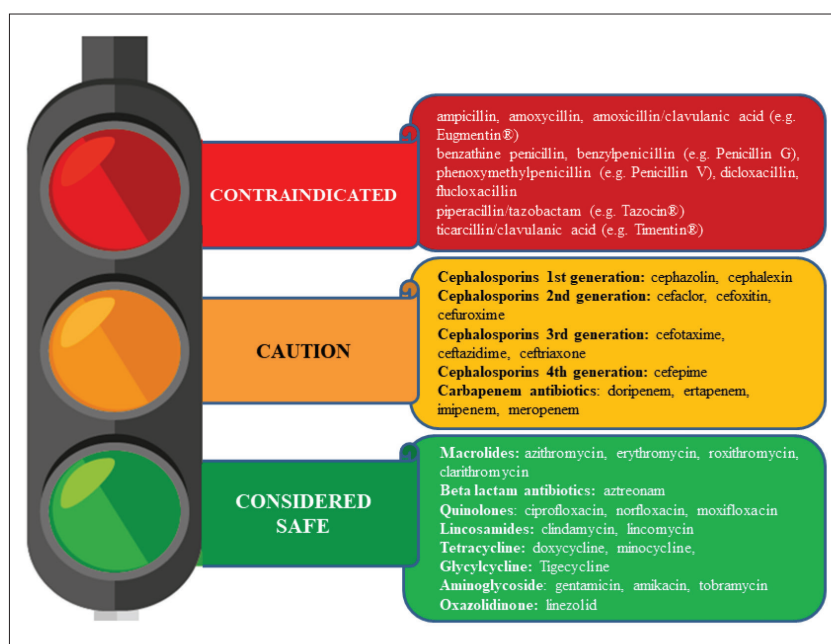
CONTRAINDICATED

ampicillin, amoxycillin, amoxicillin/clavulanic acid (e.g. Eugmentin®)
benzathine penicillin, benzylpenicillin (e.g. Penicillin G), phenoxymethylpenicillin (e.g. Penicillin V), dicloxacillin, flucloxacillin
piperacillin/tazobactam (e.g. Tazocin®)
ticarcillin/clavulanic acid (e.g. Timentin®)

CAUTION

Cephalosporins 1st generation: cephazolin, cephalexin
Cephalosporins 2nd generation: cefaclor, cefoxitin, cefuroxime
Cephalosporins 3rd generation: cefotaxime, ceftazidime, ceftriaxone
Cephalosporins 4th generation: cefepime
Carbapenem antibiotics: doripenem, ertapenem, imipenem, meropenem

CONSIDERED SAFE

Macrolides: azithromycin, erythromycin, roxithromycin, clarithromycin
Beta lactam antibiotics: aztreonam
Quinolones: ciprofloxacin, norfloxacin, moxifloxacin
Lincosamides: clindamycin, lincomycin
Tetracycline: doxycycline, minocycline,
Glycylcycline: Tigecycline
Aminoglycoside: gentamicin, amikacin, tobramycin
Oxazolidinone: linezolid